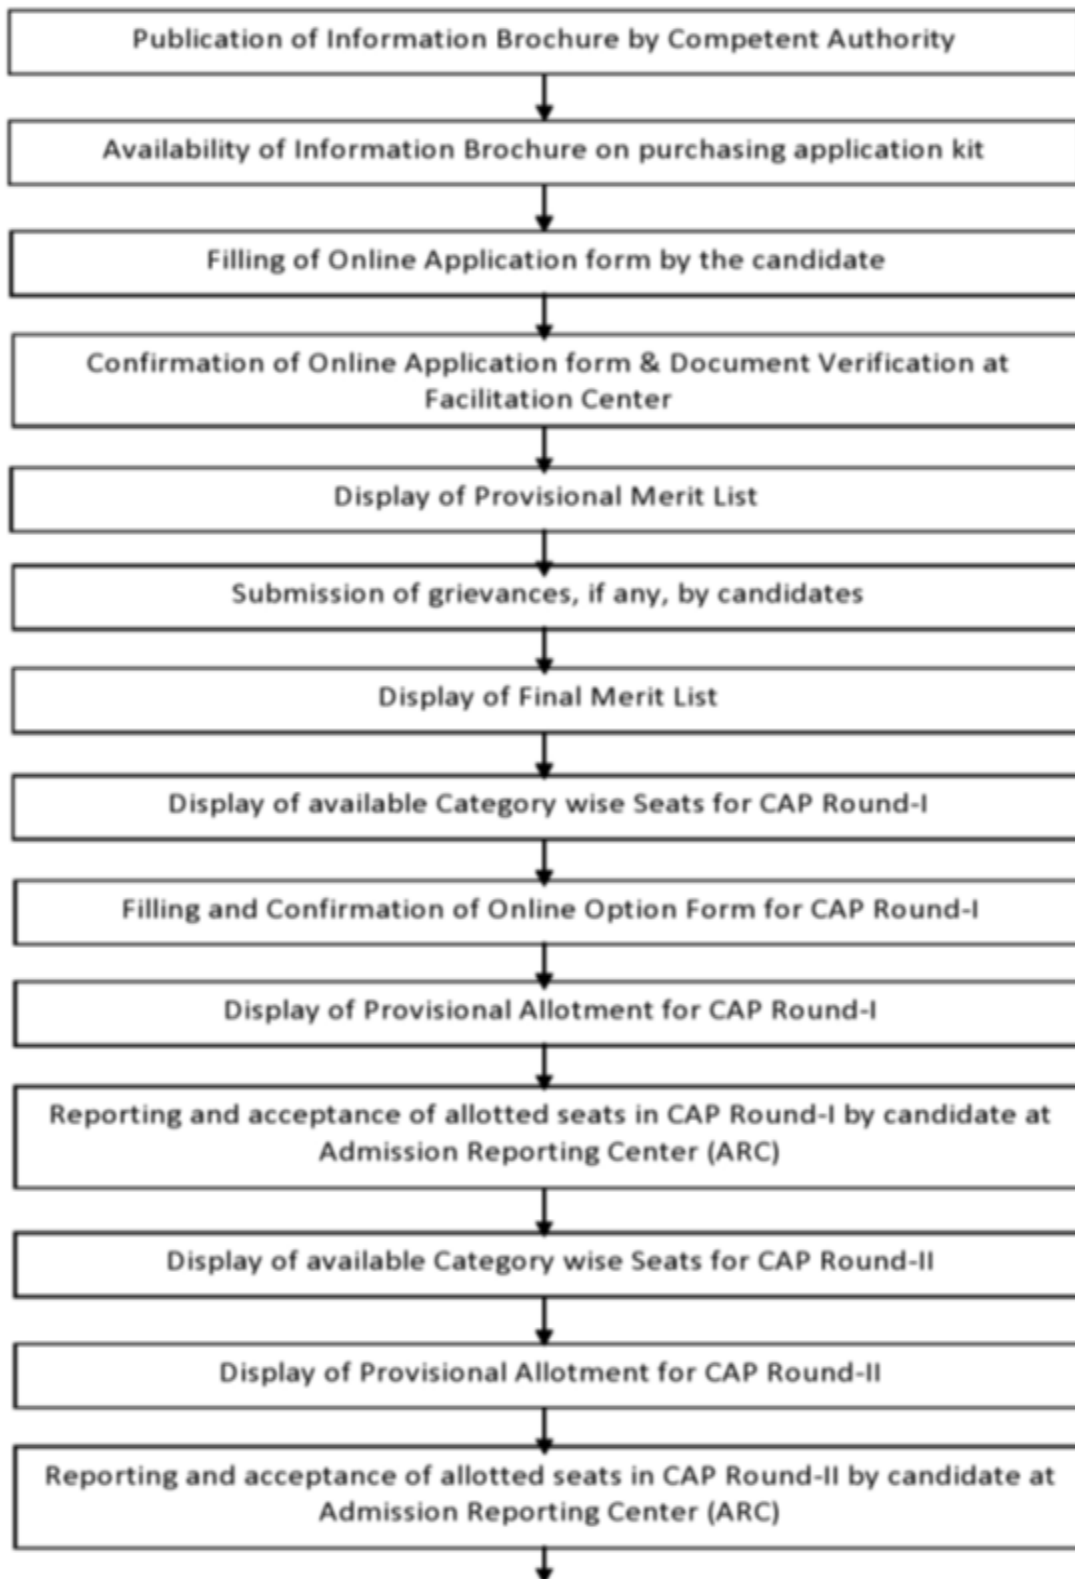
Publication of Information Brochure by Competent Authority

Availability of Information Brochure on purchasing application kit

Filling of Online Application form by the candidate

Confirmation of Online Application form & Document Verification at Facilitation Center

Display of Provisional Merit List

Submission of grievances, if any, by candidates

Display of Final Merit List

Display of available Category wise Seats for CAP Round-I

Filling and Confirmation of Online Option Form for CAP Round-I

Display of Provisional Allotment for CAP Round-I

Reporting and acceptance of allotted seats in CAP Round-I by candidate at Admission Reporting Center (ARC)

Display of available Category wise Seats for CAP Round-II

Display of Provisional Allotment for CAP Round-II

Reporting and acceptance of allotted seats in CAP Round-II by candidate at Admission Reporting Center (ARC)